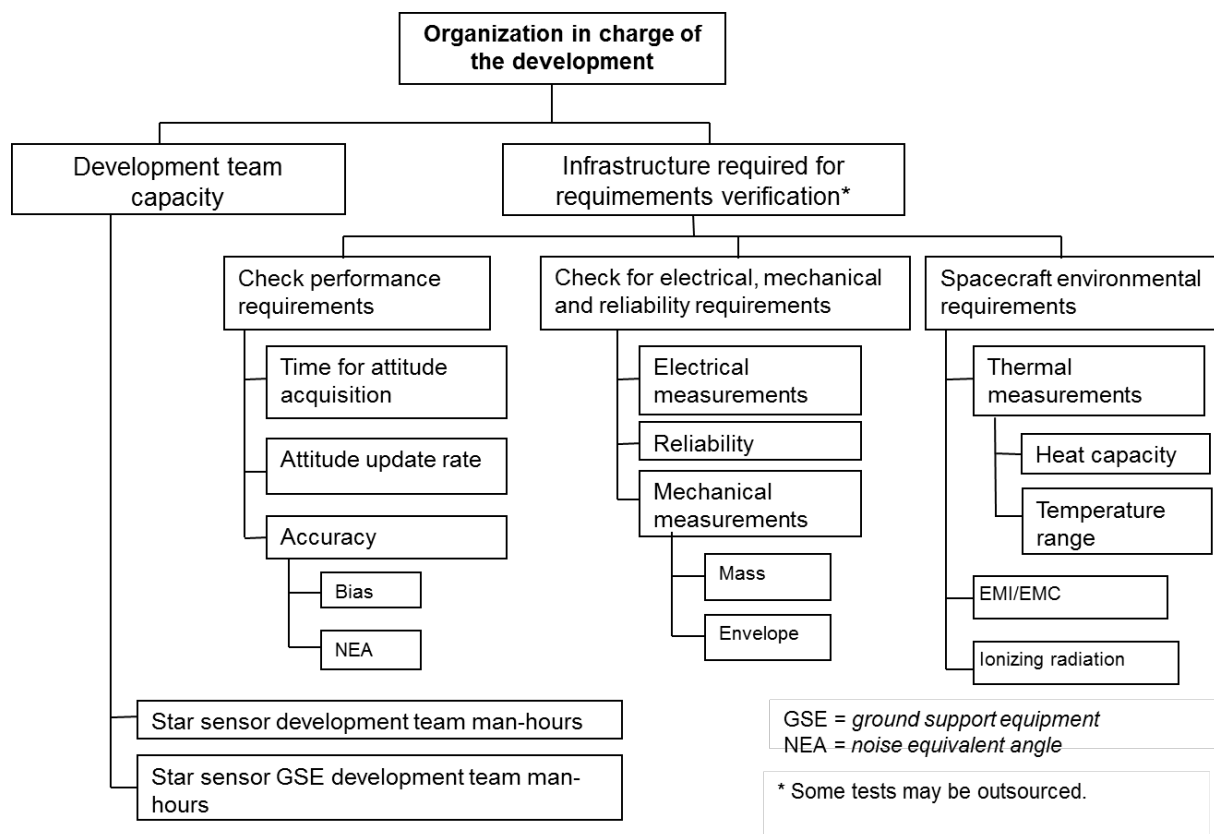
Organization in charge of the development

Development team capacity

Infrastructure required for requimements verification*

Check performance requirements

Time for attitude acquisition

Attitude update rate

Accuracy

Bias

NEA

Check for electrical, mechanical and reliability requirements

Electrical measurements

Reliability

Mechanical measurements

Mass

Envelope

Spacecraft environmental requirements

Thermal measurements

Heat capacity

Temperature range

EMI/EMC

Ionizing radiation

Star sensor development team man-hours

Star sensor GSE development team man-hours

GSE = *ground support equipment*
NEA = *noise equivalent angle*

* Some tests may be outsourced.